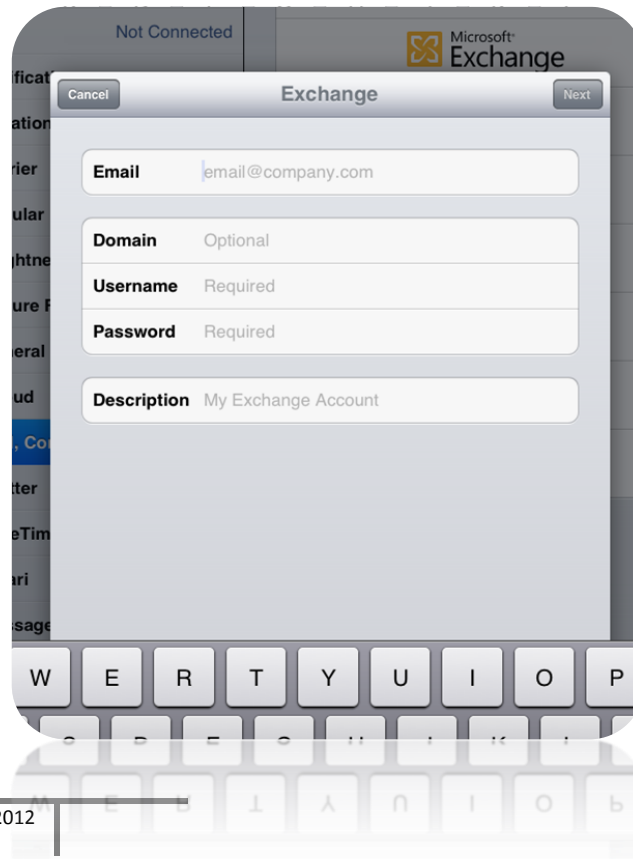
Not Connected

Microsoft Exchange

ificat
ation
rier
ular
ghtne
ure F
eral
ud
, Co
tter
eTim
ari
ssage

Cancel

Exchange

Next

Email email@company.com

Domain Optional

Username Required

Password Required

Description My Exchange Account

W E R T Y U I O P

2012